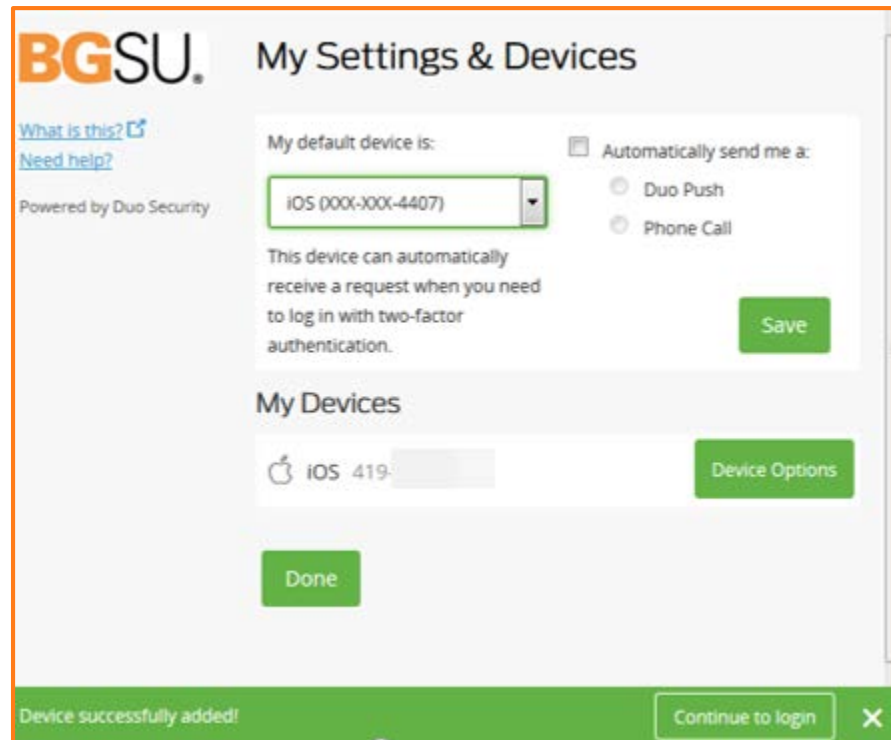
BGSU.

My Settings & Devices

What is this?
Need help?

Powered by Duo Security

My default device is:

iOS (XXX-XXX-4407)

This device can automatically receive a request when you need to log in with two-factor authentication.

Automatically send me a:

Duo Push

Phone Call

Save

My Devices

iOS 419-

Device Options

Done

Device successfully added!

Continue to login

✕